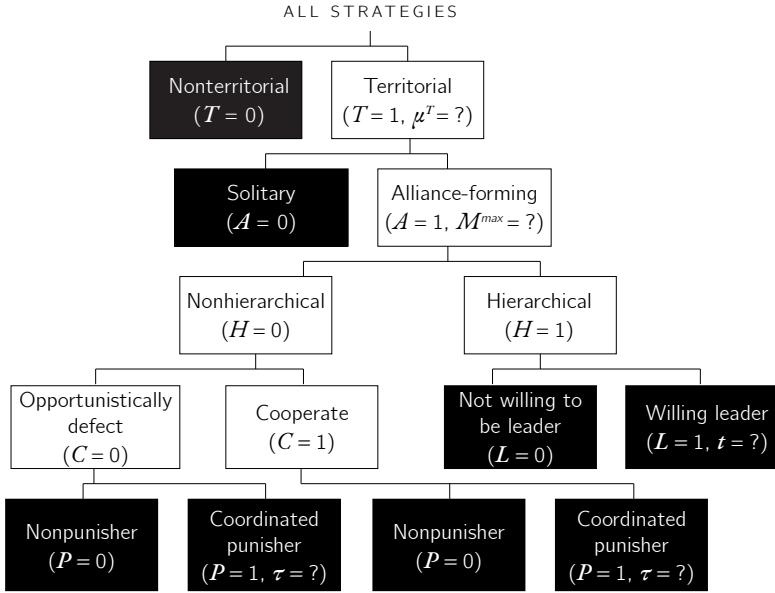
ALL STRATEGIES

Nonterritorial ($T = 0$)

Territorial ($T = 1$, $\mu^T = ?$)

Solitary ($A = 0$)

Alliance-forming ($A = 1$, $M^{max} = ?$)

Nonhierarchical ($H = 0$)

Hierarchical ($H = 1$)

Opportunistically defect ($C = 0$)

Cooperate ($C = 1$)

Not willing to be leader ($L = 0$)

Willing leader ($L = 1$, $t = ?$)

Nonpunisher ($P = 0$)

Coordinated punisher ($P = 1$, $\tau = ?$)

Nonpunisher ($P = 0$)

Coordinated punisher ($P = 1$, $\tau = ?$)